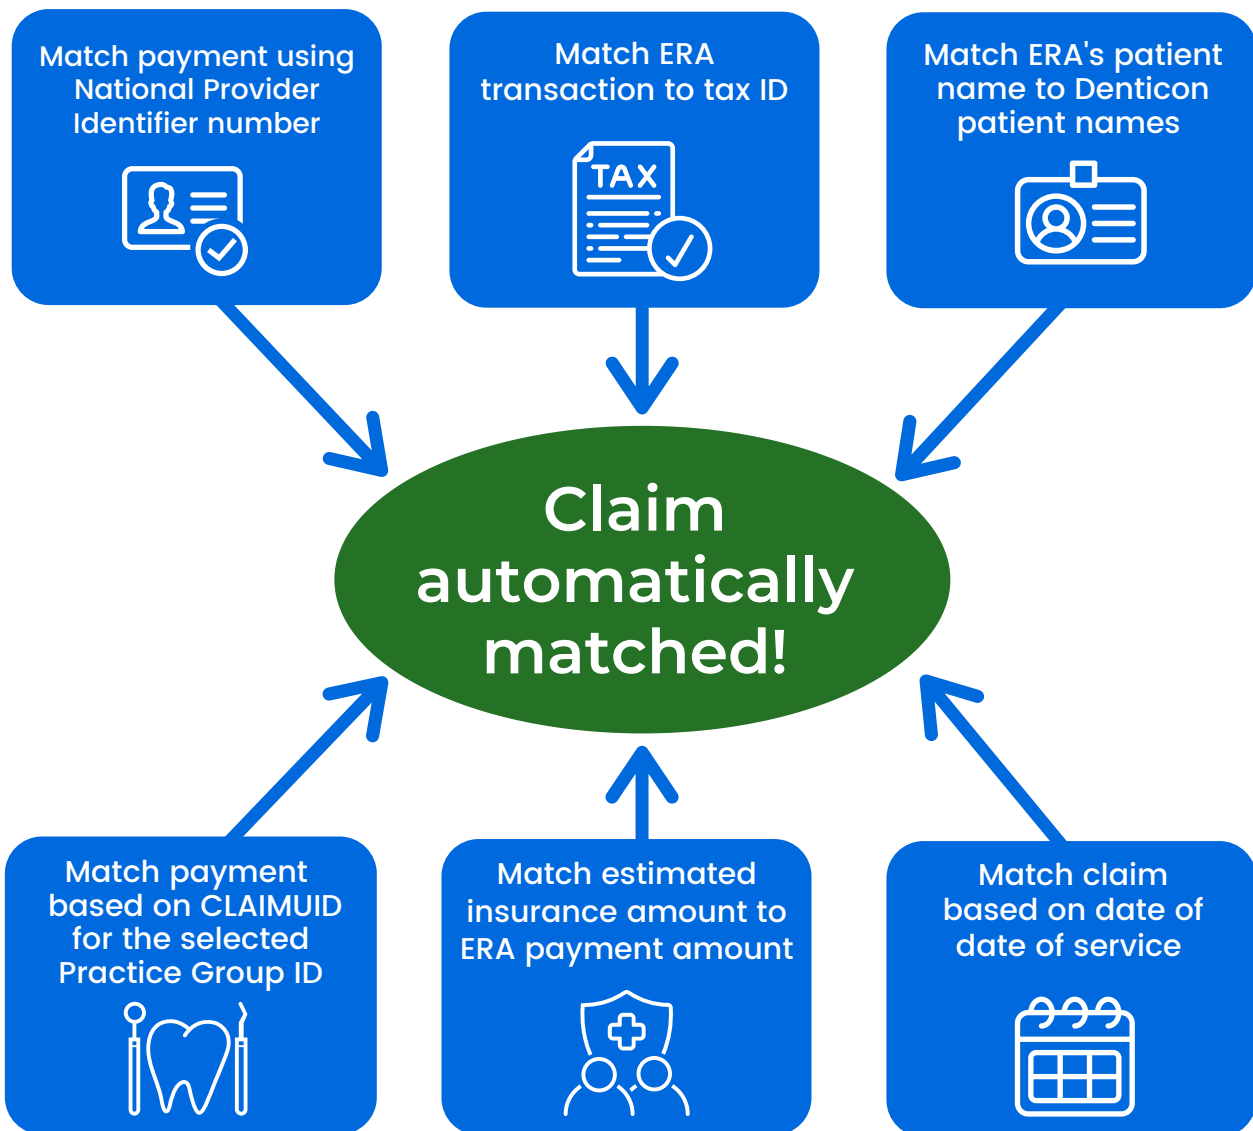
Match payment using National Provider Identifier number

Match ERA transaction to tax ID

TAX

Match ERA's patient name to Denticon patient names

Claim automatically matched!

Match payment based on CLAIMUID for the selected Practice Group ID

Match estimated insurance amount to ERA payment amount

Match claim based on date of date of service